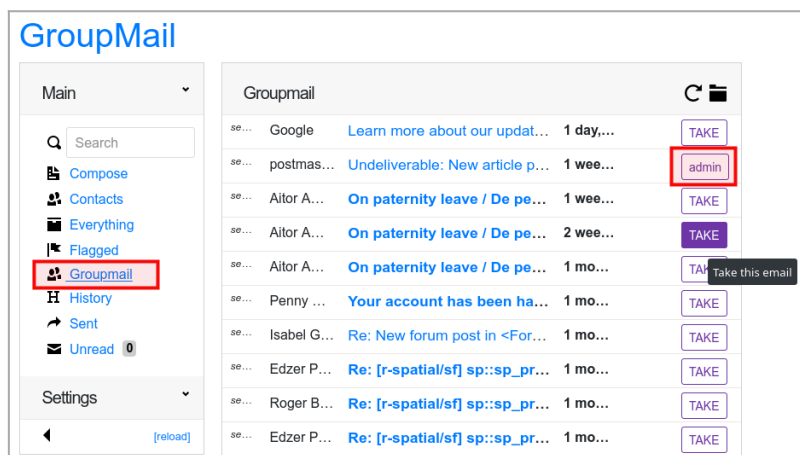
GroupMail

Main

Search

Compose
Contacts
Everything
Flagged
Groupmail
History
Sent
Unread 0

Settings

[reload]

Groupmail

| | | | | |
|---|---|---|---|---|
| se... | Google | Learn more about our updat... | 1 day,... | TAKE |
| se... | postmas... | Undeliverable: New article p... | 1 wee... | admin |
| se... | Aitor A... | On paternity leave / De pe... | 1 wee... | TAKE |
| se... | Aitor A... | On paternity leave / De pe... | 2 wee... | TAKE |
| se... | Aitor A... | On paternity leave / De pe... | 1 mo... | TAKE |
| se... | Penny ... | Your account has been ha... | 1 mo... | TAKE |
| se... | Isabel G... | Re: New forum post in <For... | 1 mo... | TAKE |
| se... | Edzer P... | Re: [r-spatial/sf] sp::sp_pr... | 1 mo... | TAKE |
| se... | Roger B... | Re: [r-spatial/sf] sp::sp_pr... | 1 mo... | TAKE |
| se... | Edzer P... | Re: [r-spatial/sf] sp::sp_pr... | 1 mo... | TAKE |

Take this email